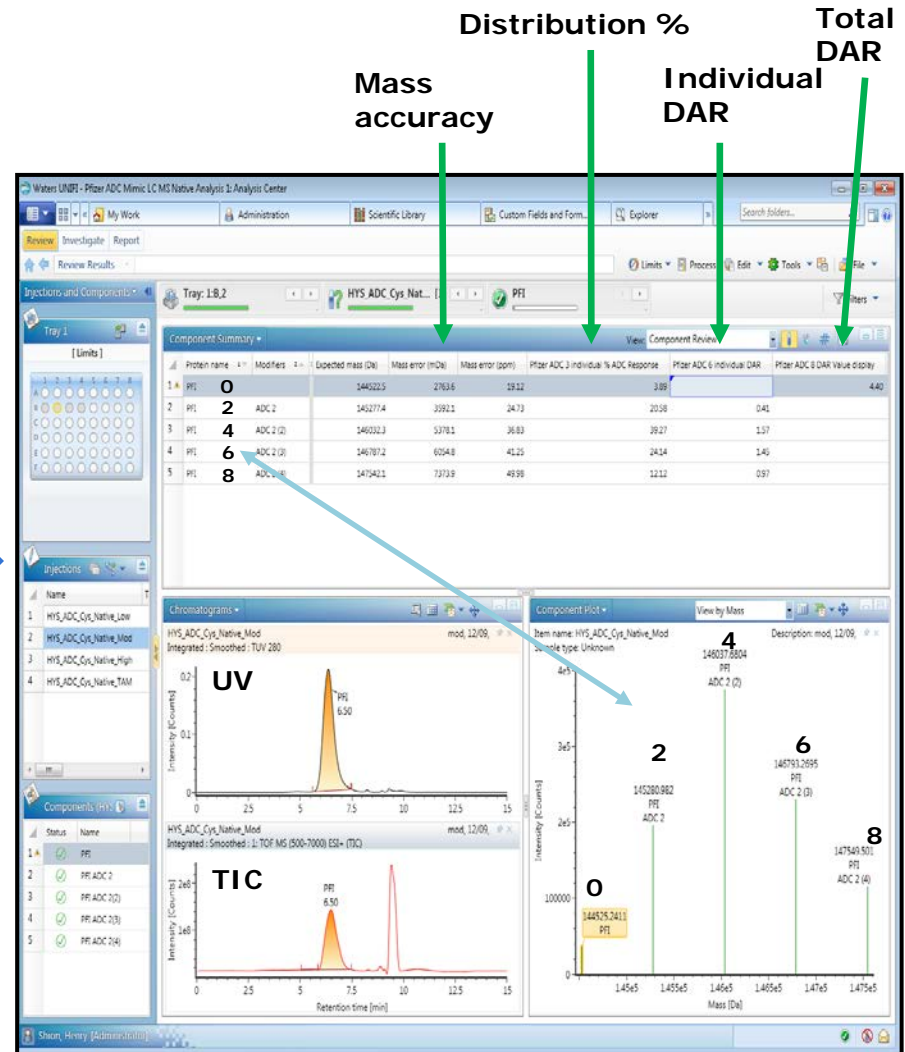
Distribution %

Total DAR

Mass accuracy

Individual DAR

Waters UNIFI - Pfizer ADC Mimic LC MS Native Analysis 1: Analysis Center

My Work | Administration | Scientific Library | Custom Fields and Form... | Explorer | Search folders...

Review | Investigate | Report

Review Results

Limits | Process | Edit | Tools | File

Injections and Components

Tray: 1:B,2

HYS_ADC_Cys_Nat... [1

PFI

Filters

Tray 1

[ Limits ]

Component Summary

View: Component Review

| | Protein name | Modifiers | Expected mass (Da) | Mass error (mDa) | Mass error (ppm) | Pfizer ADC 3 individual % ADC Response | Pfizer ADC 6 individual DAR | Pfizer ADC 8 DAR Value display |
|---|---|---|---|---|---|---|---|---|
| 1 | PFI 0 | | 144522.5 | 2763.6 | 19.12 | 3.89 | | 4.40 |
| 2 | PFI 2 | ADC 2 | 145277.4 | 3592.1 | 24.73 | 20.58 | 0.41 | |
| 3 | PFI 4 | ADC 2 (2) | 146032.3 | 5378.1 | 36.83 | 39.27 | 1.57 | |
| 4 | PFI 6 | ADC 2 (3) | 146787.2 | 6054.8 | 41.25 | 24.14 | 1.45 | |
| 5 | PFI 8 | ADC 2 (4) | 147542.1 | 7373.9 | 49.98 | 12.12 | 0.97 | |

Injections

| | Name |
|---|---|
| 1 | HYS_ADC_Cys_Native_Low |
| 2 | HYS_ADC_Cys_Native_Mod |
| 3 | HYS_ADC_Cys_Native_High |
| 4 | HYS_ADC_Cys_Native_TAM |

Components

| | Status | Name |
|---|---|---|
| 1 | | PFI |
| 2 | | PFI ADC 2 |
| 3 | | PFI ADC 2(2) |
| 4 | | PFI ADC 2(3) |
| 5 | | PFI ADC 2(4) |

Chromatograms

HYS_ADC_Cys_Native_Mod mod, 12/09,
Integrated : Smoothed : TUV 280

UV

PFI 6.50

Intensity [Counts]

0.2
0
2.5 5 7.5 10 12.5 15

HYS_ADC_Cys_Native_Mod mod, 12/09,
Integrated : Smoothed : 1: TOF MS (500-7000) ESI+ (TIC)

TIC

PFI 6.50

2e8
1e8
0
2.5 5 7.5 10 12.5 15
Retention time [min]

Component Plot

View by Mass

Item name: HYS_ADC_Cys_Native_Mod Description: mod, 12/09,
Sample type: Unknown

4
146037.6804
PFI
ADC 2 (2)

2
145280.982
PFI
ADC 2

6
146793.2695
PFI
ADC 2 (3)

8
147549.501
PFI
ADC 2 (4)

0
144525.2411
PFI

4e5
3e5
2e5
100000

1.45e5 1.455e5 1.46e5 1.465e5 1.47e5 1.475e5
Mass [Da]

Shion, Henry [Administrator]